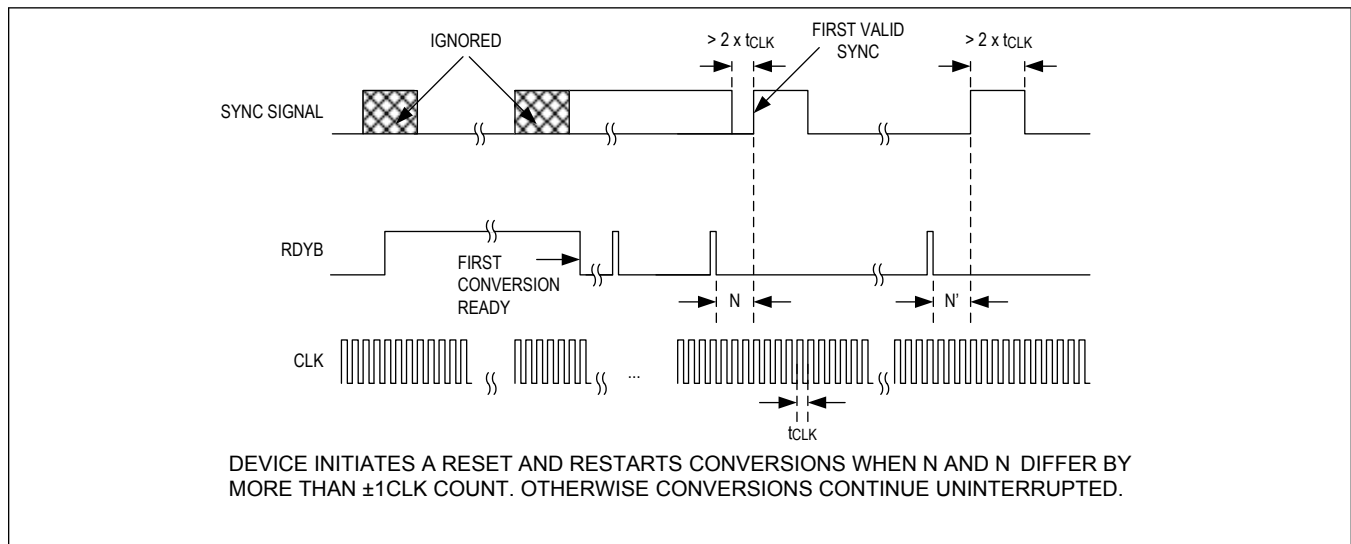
IGNORED

> 2 x $t_{CLK}$

FIRST VALID SYNC

> 2 x $t_{CLK}$

SYNC SIGNAL

RDYB

FIRST CONVERSION READY

N

N'

CLK

...

$t_{CLK}$

DEVICE INITIATES A RESET AND RESTARTS CONVERSIONS WHEN N AND N DIFFER BY MORE THAN ±1CLK COUNT. OTHERWISE CONVERSIONS CONTINUE UNINTERRUPTED.